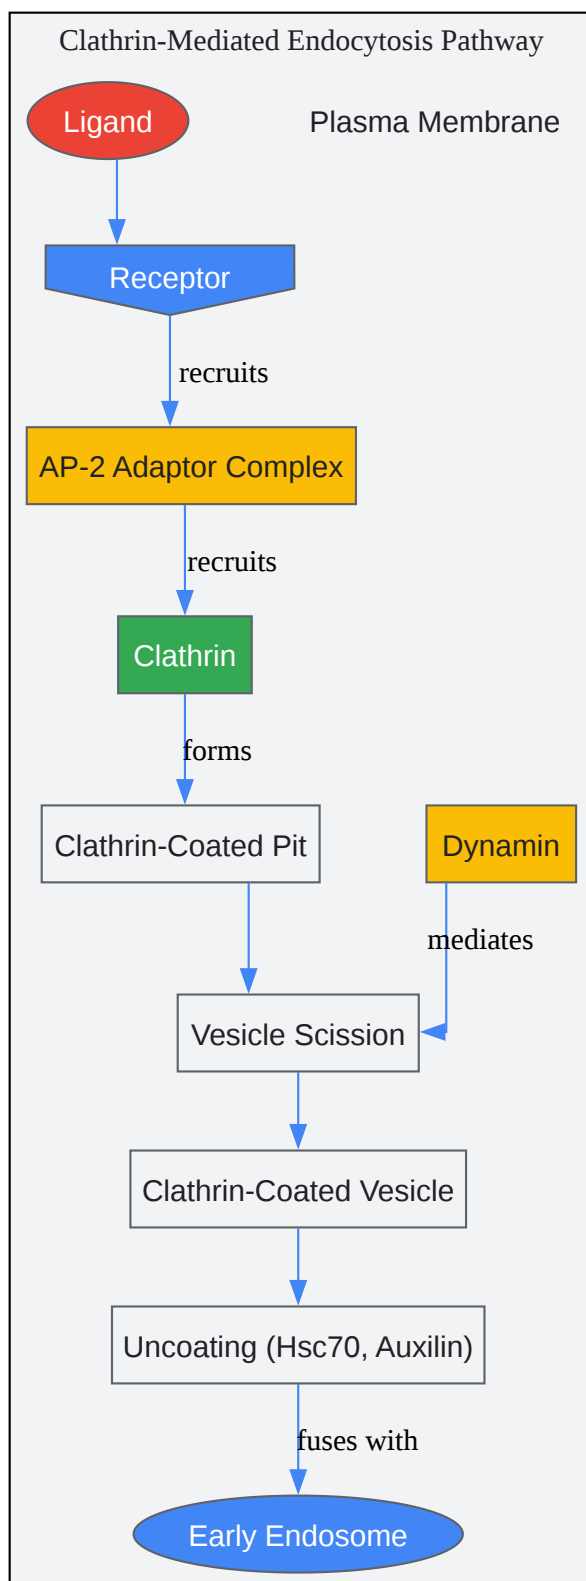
Clathrin-Mediated Endocytosis Pathway

Ligand

Plasma Membrane

Receptor

recruits

AP-2 Adaptor Complex

recruits

Clathrin

forms

Clathrin-Coated Pit

Dynamin

mediates

Vesicle Scission

Clathrin-Coated Vesicle

Uncoating (Hsc70, Auxilin)

fuses with

Early Endosome